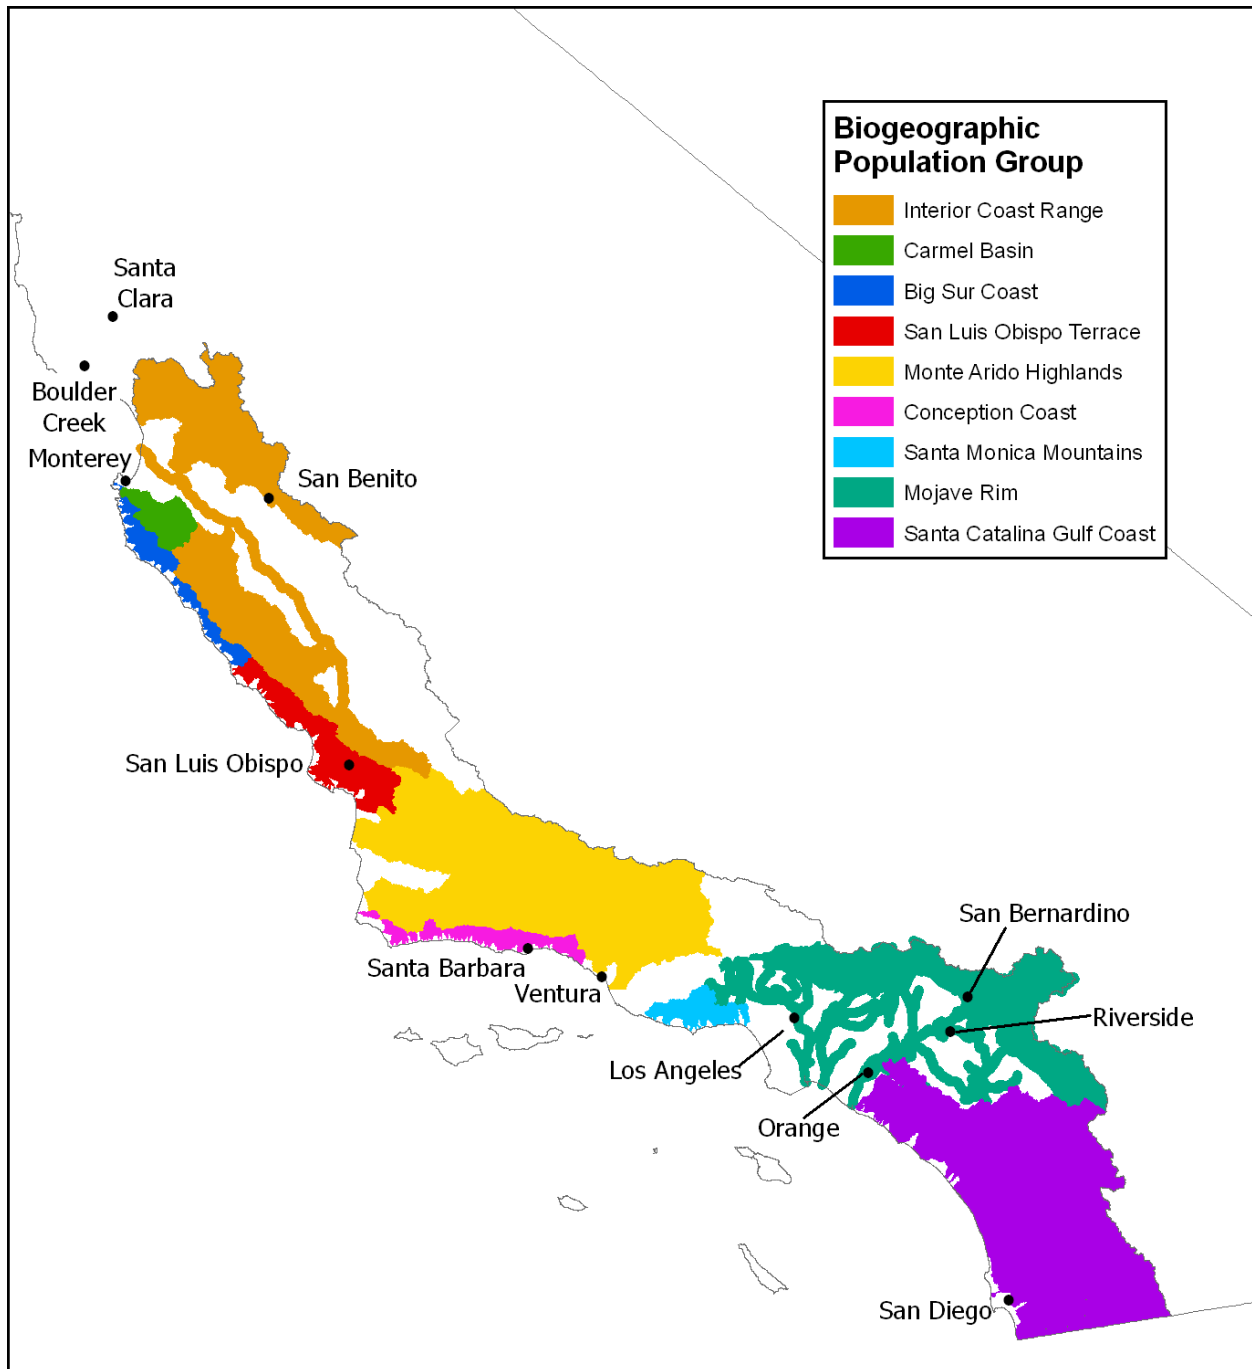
Biogeographic Population Group

Interior Coast Range
Carmel Basin
Big Sur Coast
San Luis Obispo Terrace
Monte Arido Highlands
Conception Coast
Santa Monica Mountains
Mojave Rim
Santa Catalina Gulf Coast

Santa Clara
Boulder Creek
Monterey
San Benito
San Luis Obispo
Santa Barbara
Ventura
San Bernardino
Riverside
Los Angeles
Orange
San Diego